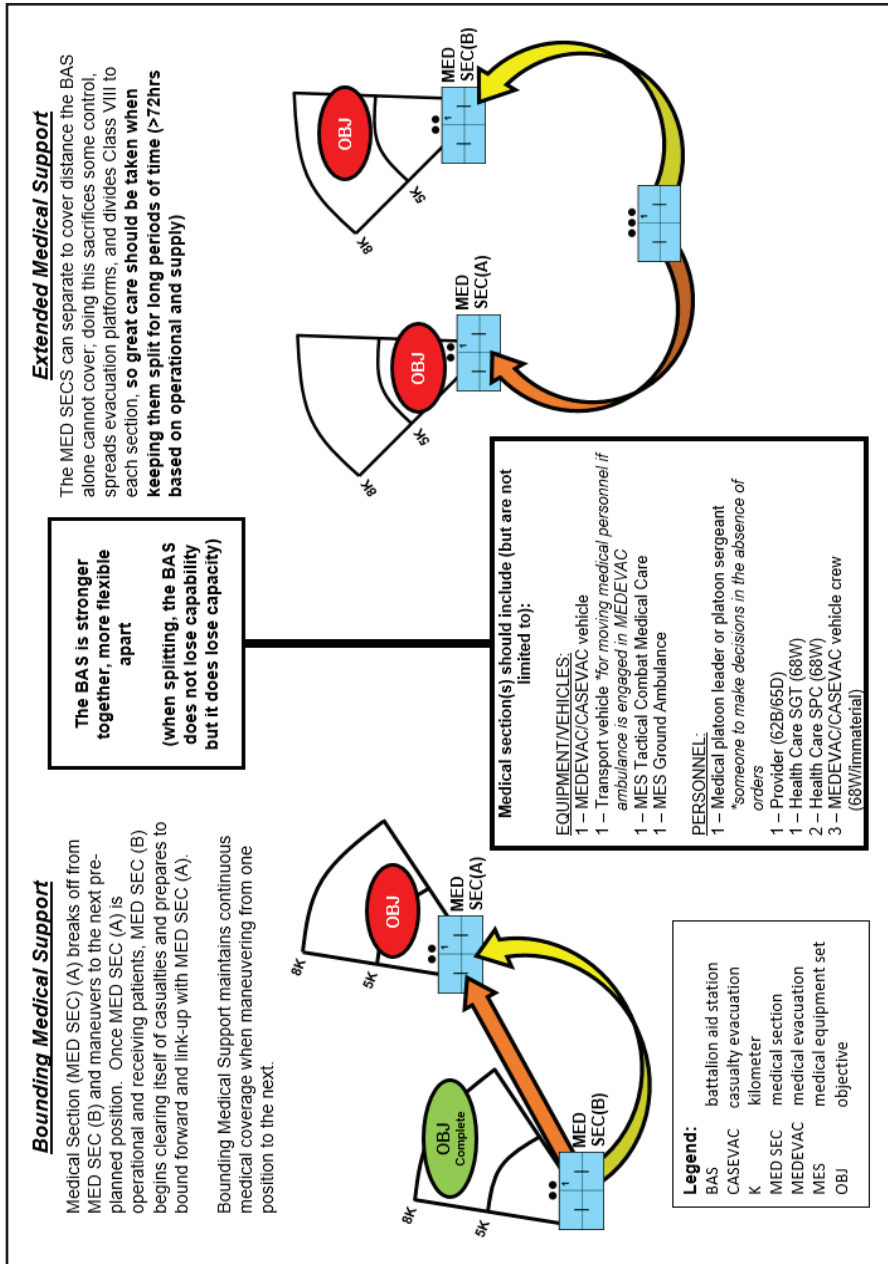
Bounding Medical Support

Medical Section (MED SEC) (A) breaks off from MED SEC (B) and maneuvers to the next preplanned position. Once MED SEC (A) is operational and receiving patients, MED SEC (B) begins clearing itself of casualties and prepares to bound forward and link-up with MED SEC (A).

Bounding Medical Support maintains continuous medical coverage when maneuvering from one position to the next.

OBJ Complete

MED SEC(B)

8K

5K

OBJ

MED SEC(A)

8K

5K

Legend:

| | |
|---|---|
| BAS | battalion aid station |
| CASEVAC | casualty evacuation |
| K | kilometer |
| MED SEC | medical section |
| MEDEVAC | medical evacuation |
| MES | medical equipment set |
| OBJ | objective |

The BAS is stronger together, more flexible apart

(when splitting, the BAS does not lose capability but it does lose capacity)

Medical section(s) should include (but are not limited to):

EQUIPMENT/VEHICLES:
1 – MEDEVAC/CASEVAC vehicle
1 – Transport vehicle *for moving medical personnel if ambulance is engaged in MEDEVAC
1 – MES Tactical Combat Medical Care
1 – MES Ground Ambulance

PERSONNEL:
1 – Medical platoon leader or platoon sergeant
*someone to make decisions in the absence of orders
1 – Provider (62B/65D)
1 – Health Care SGT (68W)
2 – Health Care SPC (68W)
3 – MEDEVAC/CASEVAC vehicle crew (68W/immaterial)

Extended Medical Support

The MED SECS can separate to cover distance the BAS alone cannot cover; doing this sacrifices some control, spreads evacuation platforms, and divides Class VIII to each section, so great care should be taken when keeping them split for long periods of time (>72hrs based on operational and supply)

8K

5K

OBJ

MED SEC(A)

8K

5K

OBJ

MED SEC(B)